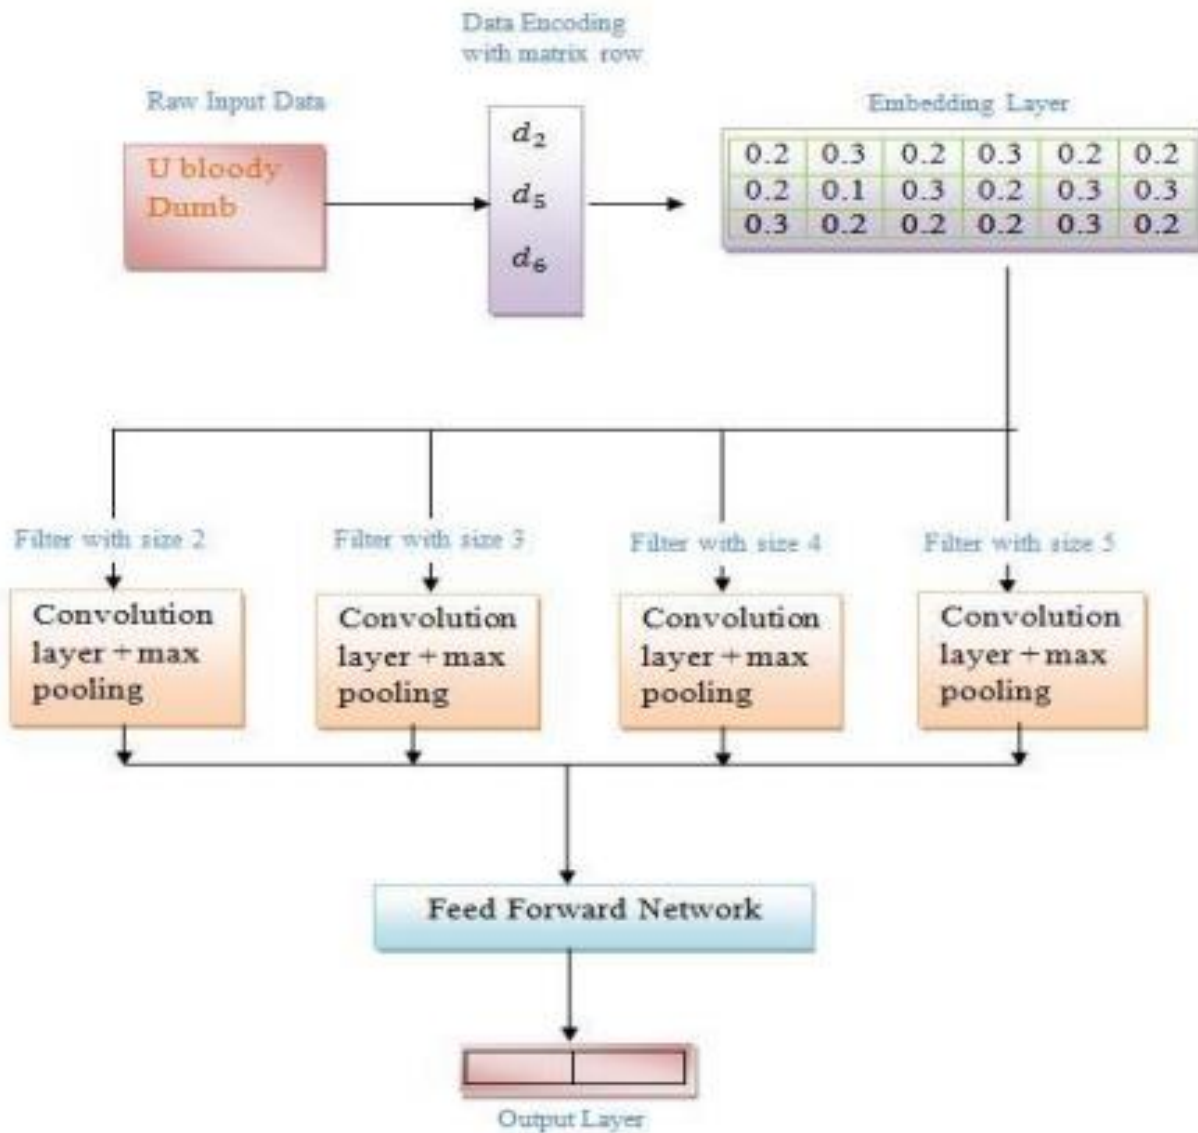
Data Encoding with matrix row

Raw Input Data

U bloody Dumb

$d_2$

$d_5$

$d_6$

Embedding Layer

| 0.2 | 0.3 | 0.2 | 0.3 | 0.2 | 0.2 |
|---|---|---|---|---|---|
| 0.2 | 0.1 | 0.3 | 0.2 | 0.3 | 0.3 |
| 0.3 | 0.2 | 0.2 | 0.2 | 0.3 | 0.2 |

Filter with size 2

Convolution layer + max pooling

Filter with size 3

Convolution layer + max pooling

Filter with size 4

Convolution layer + max pooling

Filter with size 5

Convolution layer + max pooling

Feed Forward Network

Output Layer